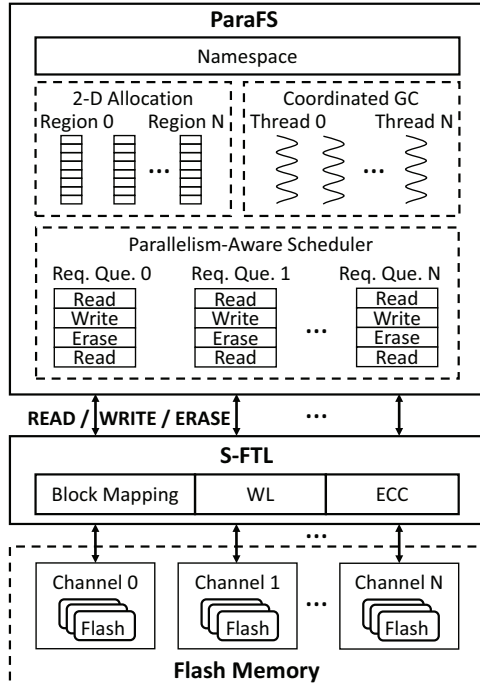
ParaFS

Namespace

2-D Allocation
Region 0 Region N
...

Coordinated GC
Thread 0 Thread N
...

Parallelism-Aware Scheduler

Req. Que. 0
Read
Write
Erase
Read

Req. Que. 1
Read
Write
Erase
Read

...

Req. Que. N
Read
Write
Erase
Read

READ / WRITE / ERASE

...

S-FTL

| Block Mapping | WL | ECC |
|---|---|---|

...

Channel 0
Flash

Channel 1
Flash

...

Channel N
Flash

Flash Memory